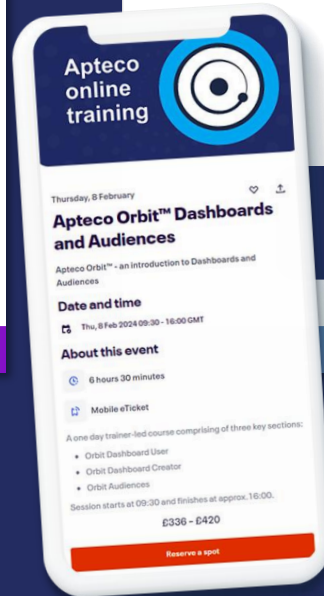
Apteco online training

Thursday, 8 February

Apteco Orbit™ Dashboards and Audiences

Apteco Orbit™ - an introduction to Dashboards and Audiences

Date and time

Thu, 8 Feb 2024 09:30 - 16:00 GMT

About this event

6 hours 30 minutes

Mobile eTicket

A one day trainer-led course comprising of three key sections:

- Orbit Dashboard User
- Orbit Dashboard Creator
- Orbit Audiences

Session starts at 09:30 and finishes at approx. 16:00.

£336 - £420

Reserve a spot